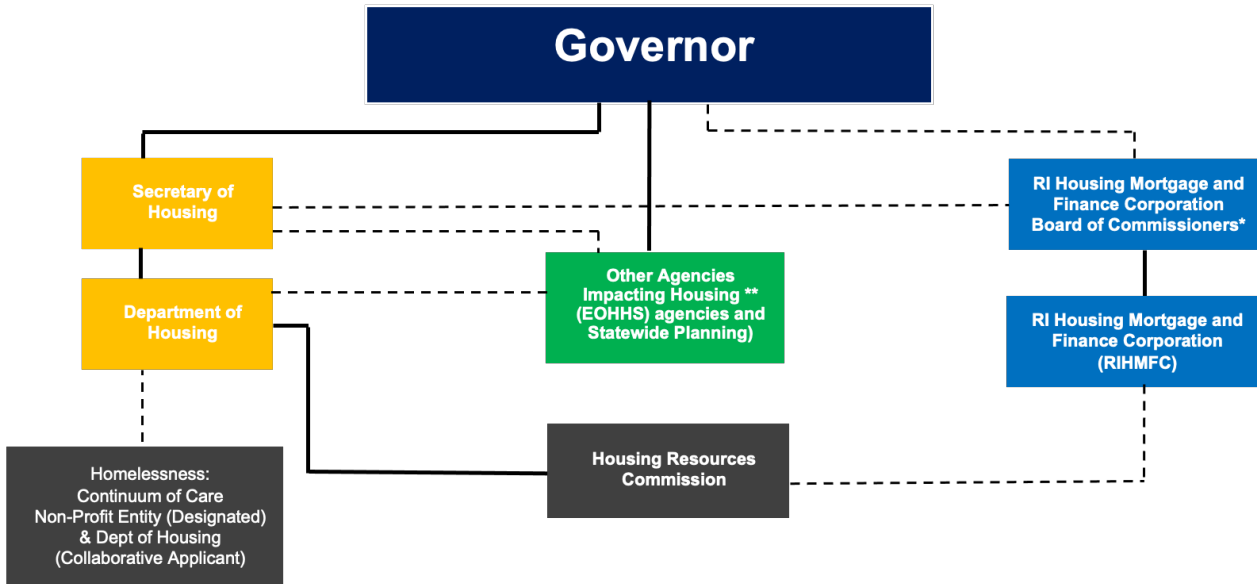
Governor

Secretary of Housing

Department of Housing

Other Agencies Impacting Housing ** (EOHHS) agencies and Statewide Planning)

RI Housing Mortgage and Finance Corporation Board of Commissioners*

RI Housing Mortgage and Finance Corporation (RIHMFC)

Homelessness: Continuum of Care Non-Profit Entity (Designated) & Dept of Housing (Collaborative Applicant)

Housing Resources Commission